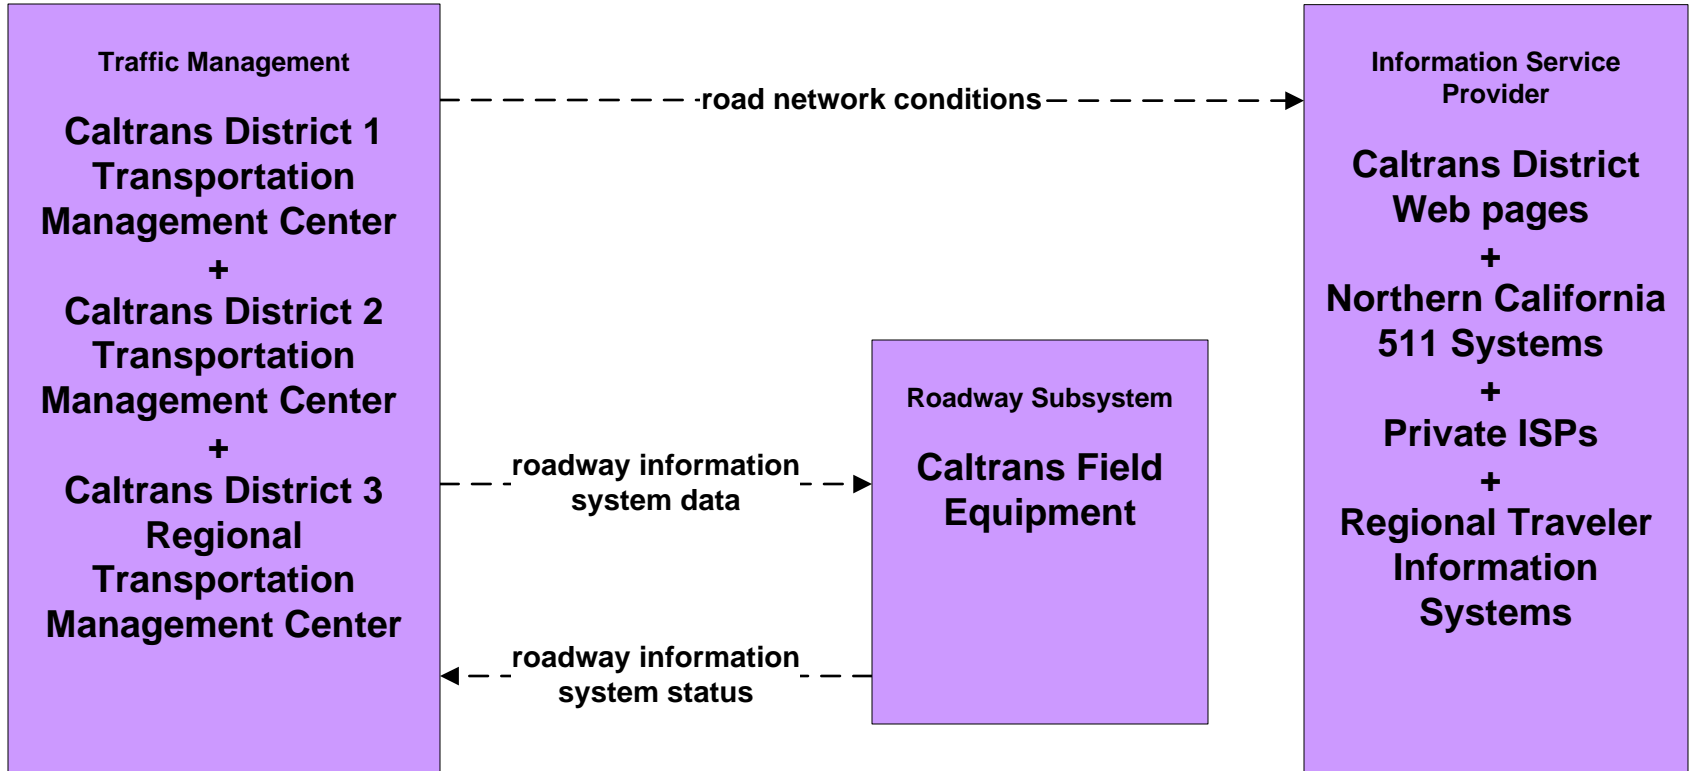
Traffic Management

Caltrans District 1 Transportation Management Center
+
Caltrans District 2 Transportation Management Center
+
Caltrans District 3 Regional Transportation Management Center

road network conditions

Information Service Provider

Caltrans District Web pages
+
Northern California 511 Systems
+
Private ISPs
+
Regional Traveler Information Systems

Roadway Subsystem

Caltrans Field Equipment

roadway information system data

roadway information system status